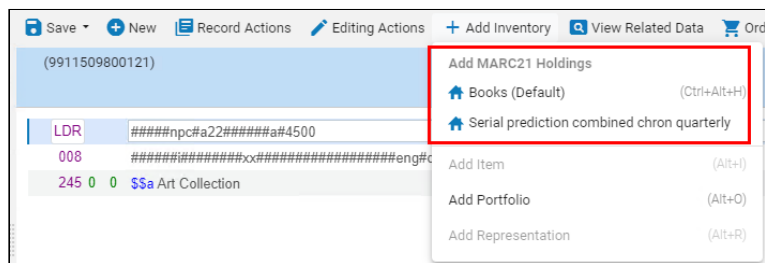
Save ▾ New Record Actions Editing Actions + Add Inventory View Related Data Ord

(9911509800121)

LDR #####npc#a22######a#4500

008 ######i########xx##################eng#c

245 0 0 $$a Art Collection

Add MARC21 Holdings

Books (Default) (Ctrl+Alt+H)

Serial prediction combined chron quarterly

Add Item (Alt+I)

Add Portfolio (Alt+O)

Add Representation (Alt+R)